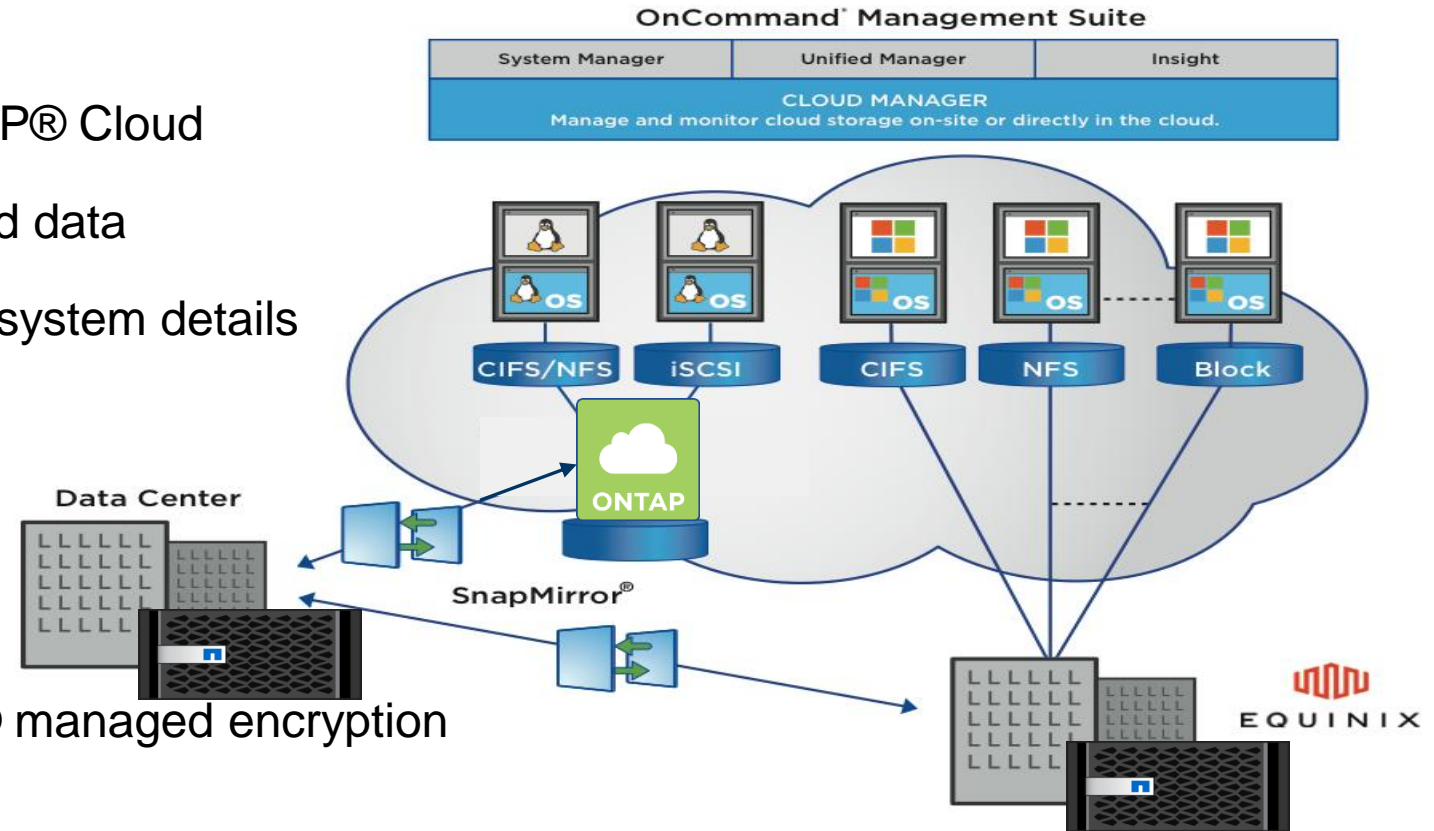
P® Cloud

d data

system details

managed encryption

OnCommand® Management Suite

| System Manager | Unified Manager | Insight |
|---|---|---|

CLOUD MANAGER
Manage and monitor cloud storage on-site or directly in the cloud.

OS

OS

OS

OS

OS

CIFS/NFS

iSCSI

CIFS

NFS

Block

ONTAP

Data Center

SnapMirror®

EQUINIX